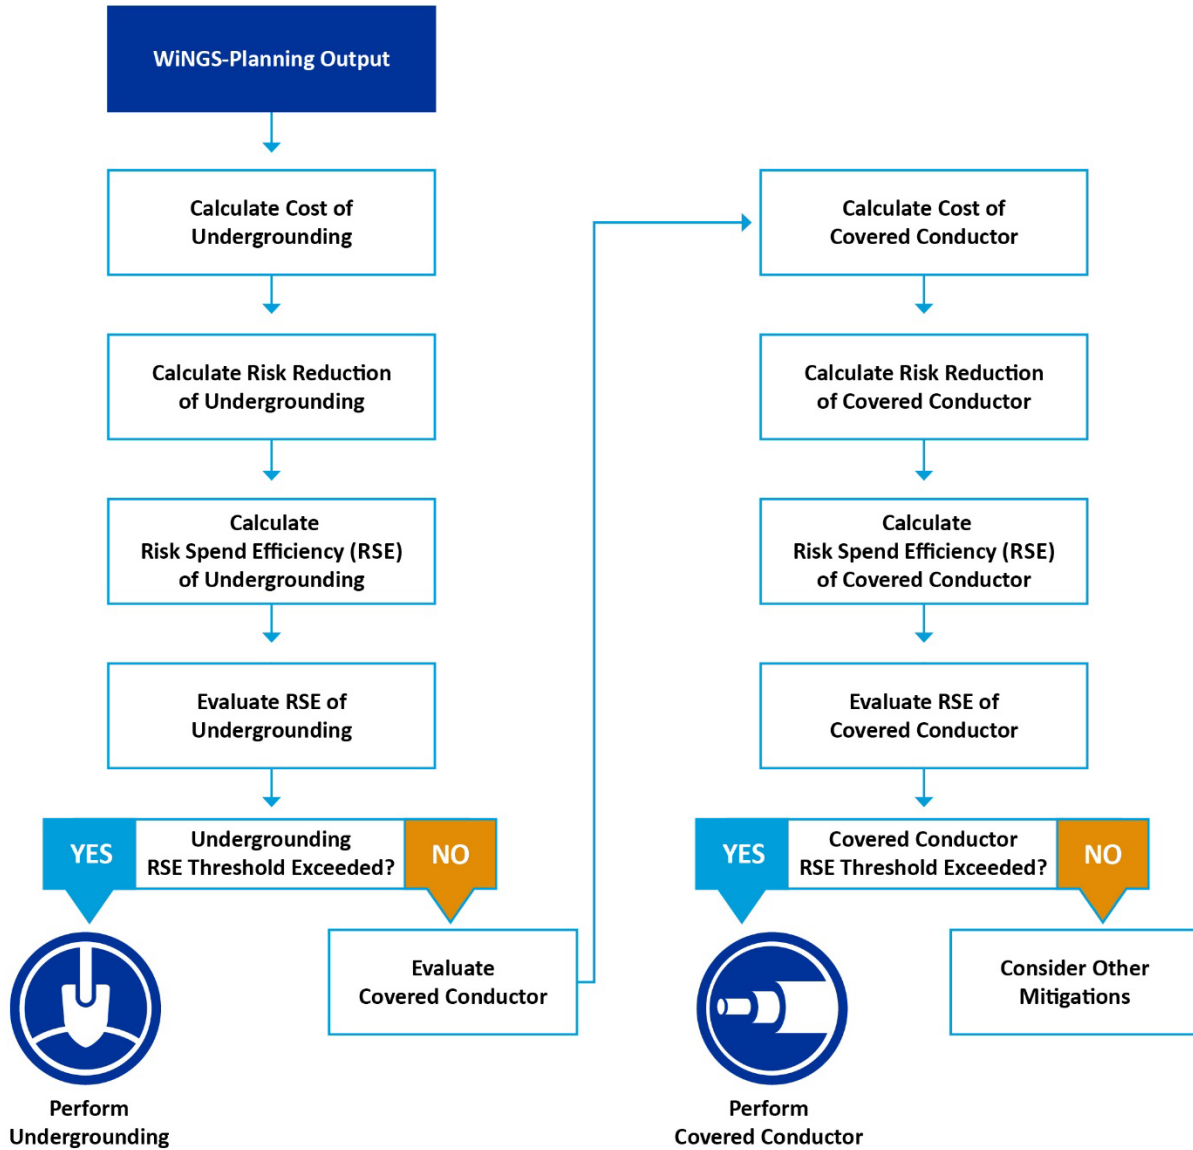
WiNGS-Planning Output

Calculate Cost of Undergrounding

Calculate Risk Reduction of Undergrounding

Calculate Risk Spend Efficiency (RSE) of Undergrounding

Evaluate RSE of Undergrounding

YES

Undergrounding RSE Threshold Exceeded?

NO

Perform Undergrounding

Evaluate Covered Conductor

Calculate Cost of Covered Conductor

Calculate Risk Reduction of Covered Conductor

Calculate Risk Spend Efficiency (RSE) of Covered Conductor

Evaluate RSE of Covered Conductor

YES

Covered Conductor RSE Threshold Exceeded?

NO

Perform Covered Conductor

Consider Other Mitigations